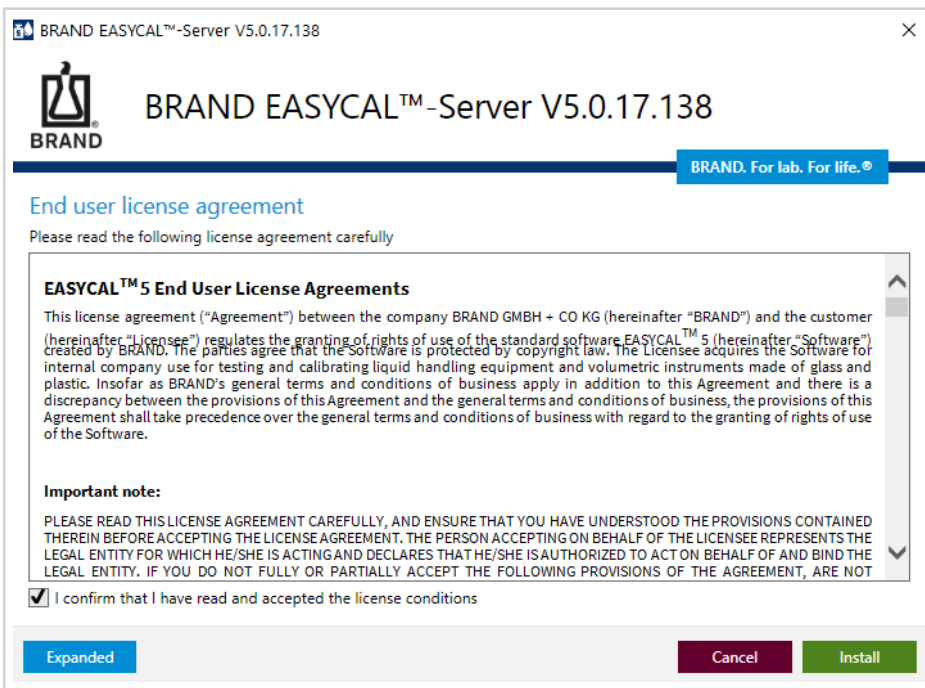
BRAND EASYCAL™-Server V5.0.17.138

BRAND

BRAND EASYCAL™-Server V5.0.17.138

BRAND. For lab. For life.®

End user license agreement

Please read the following license agreement carefully

EASYCAL$^{TM}$ 5 End User License Agreements

This license agreement ("Agreement") between the company BRAND GMBH + CO KG (hereinafter "BRAND") and the customer (hereinafter "Licensee") regulates the granting of rights of use of the standard software EASYCAL$^{TM}$ 5 (hereinafter "Software") created by BRAND. The parties agree that the Software is protected by copyright law. The Licensee acquires the Software for internal company use for testing and calibrating liquid handling equipment and volumetric instruments made of glass and plastic. Insofar as BRAND's general terms and conditions of business apply in addition to this Agreement and there is a discrepancy between the provisions of this Agreement and the general terms and conditions of business, the provisions of this Agreement shall take precedence over the general terms and conditions of business with regard to the granting of rights of use of the Software.

Important note:

PLEASE READ THIS LICENSE AGREEMENT CAREFULLY, AND ENSURE THAT YOU HAVE UNDERSTOOD THE PROVISIONS CONTAINED THEREIN BEFORE ACCEPTING THE LICENSE AGREEMENT. THE PERSON ACCEPTING ON BEHALF OF THE LICENSEE REPRESENTS THE LEGAL ENTITY FOR WHICH HE/SHE IS ACTING AND DECLARES THAT HE/SHE IS AUTHORIZED TO ACT ON BEHALF OF AND BIND THE LEGAL ENTITY. IF YOU DO NOT FULLY OR PARTIALLY ACCEPT THE FOLLOWING PROVISIONS OF THE AGREEMENT, ARE NOT

I confirm that I have read and accepted the license conditions

Expanded

Cancel

Install